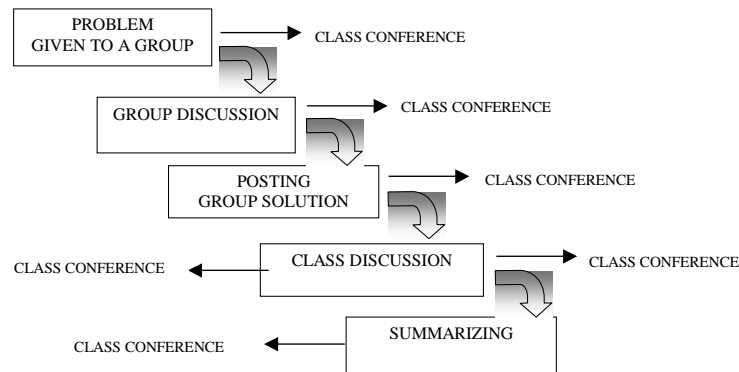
PROBLEM GIVEN TO A GROUP

CLASS CONFERENCE

GROUP DISCUSSION

CLASS CONFERENCE

POSTING GROUP SOLUTION

CLASS CONFERENCE

CLASS CONFERENCE

CLASS DISCUSSION

CLASS CONFERENCE

CLASS CONFERENCE

SUMMARIZING